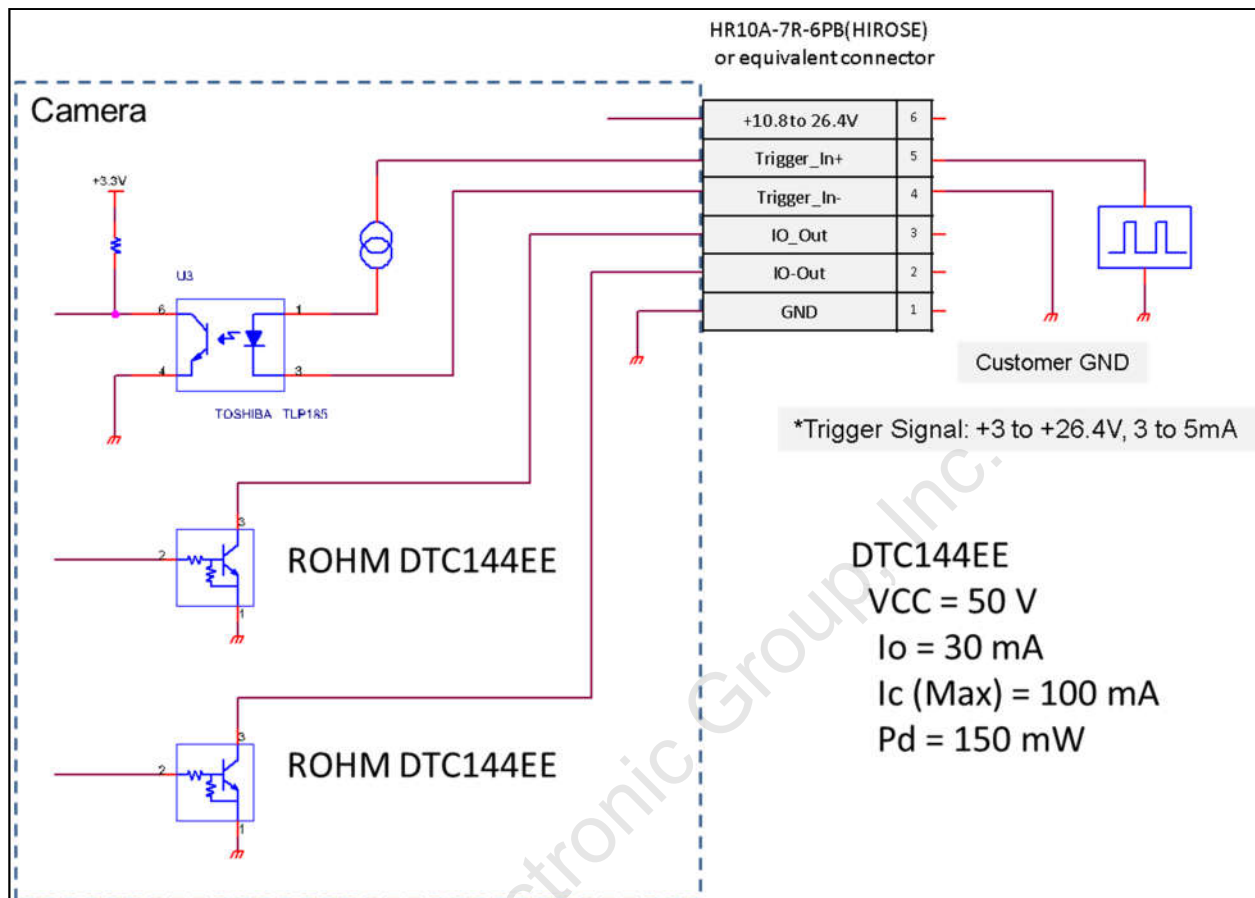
HR10A-7R-6PB(HIROSE)
or equivalent connector

Camera

+3.3V

U3

6
4
1
3

TOSHIBA TLP185

| +10.8 to 26.4V | 6 |
|---|---|
| Trigger_In+ | 5 |
| Trigger_In- | 4 |
| IO_Out | 3 |
| IO-Out | 2 |
| GND | 1 |

Customer GND

*Trigger Signal: +3 to +26.4V, 3 to 5mA

3
2
1
ROHM DTC144EE

3
2
1
ROHM DTC144EE

DTC144EE
VCC = 50 V
Io = 30 mA
Ic (Max) = 100 mA
Pd = 150 mW

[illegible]tronic Group, Inc.